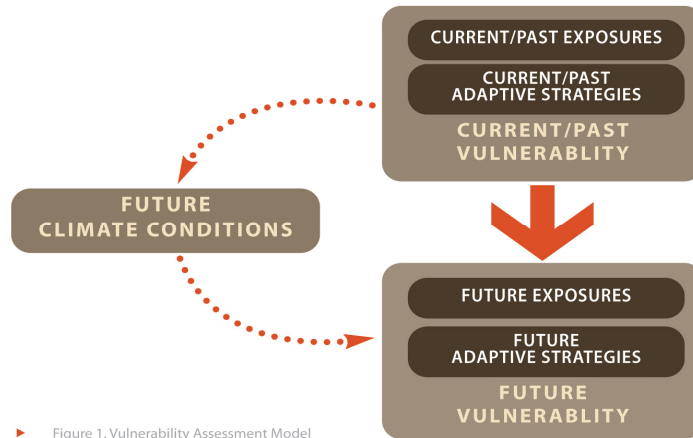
CURRENT/PAST EXPOSURES

CURRENT/PAST ADAPTIVE STRATEGIES

CURRENT/PAST VULNERABLITY

FUTURE CLIMATE CONDITIONS

FUTURE EXPOSURES

FUTURE ADAPTIVE STRATEGIES

FUTURE VULNERABLITY

Figure 1. Vulnerability Assessment Model